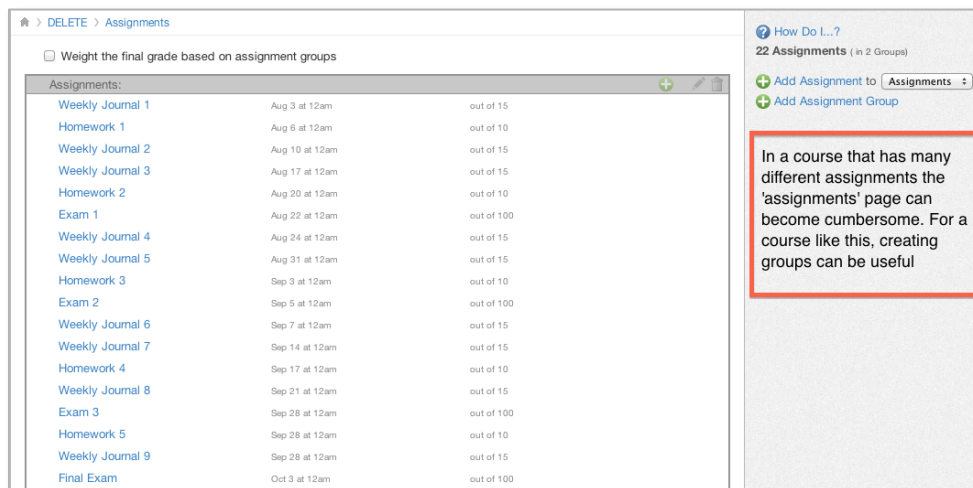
> DELETE > Assignments

Weight the final grade based on assignment groups

Assignments:

| | | |
|---|---|---|
| Weekly Journal 1 | Aug 3 at 12am | out of 15 |
| Homework 1 | Aug 6 at 12am | out of 10 |
| Weekly Journal 2 | Aug 10 at 12am | out of 15 |
| Weekly Journal 3 | Aug 17 at 12am | out of 15 |
| Homework 2 | Aug 20 at 12am | out of 10 |
| Exam 1 | Aug 22 at 12am | out of 100 |
| Weekly Journal 4 | Aug 24 at 12am | out of 15 |
| Weekly Journal 5 | Aug 31 at 12am | out of 15 |
| Homework 3 | Sep 3 at 12am | out of 10 |
| Exam 2 | Sep 5 at 12am | out of 100 |
| Weekly Journal 6 | Sep 7 at 12am | out of 15 |
| Weekly Journal 7 | Sep 14 at 12am | out of 15 |
| Homework 4 | Sep 17 at 12am | out of 10 |
| Weekly Journal 8 | Sep 21 at 12am | out of 15 |
| Exam 3 | Sep 28 at 12am | out of 100 |
| Homework 5 | Sep 28 at 12am | out of 10 |
| Weekly Journal 9 | Sep 28 at 12am | out of 15 |
| Final Exam | Oct 3 at 12am | out of 100 |

How Do I...?
22 Assignments (in 2 Groups)

Add Assignment to Assignments
Add Assignment Group

In a course that has many different assignments the 'assignments' page can become cumbersome. For a course like this, creating groups can be useful